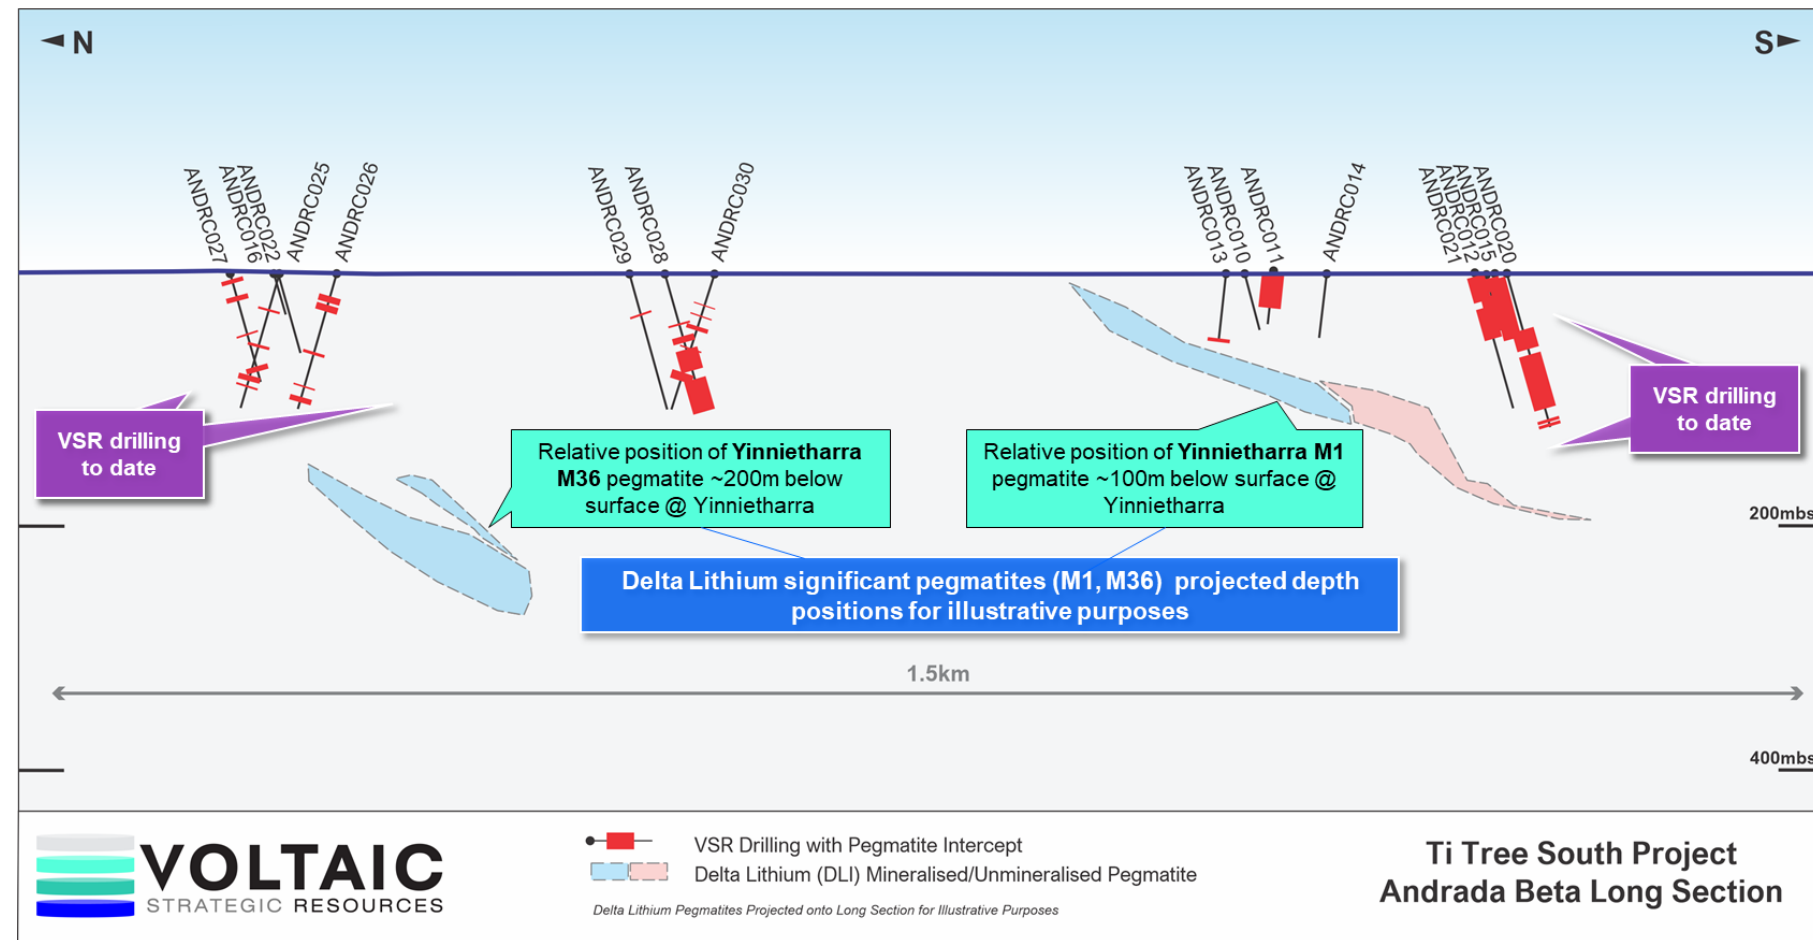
◄N

S►

ANDRC027
ANDRC022
ANDRC016
ANDRC025
ANDRC026

ANDRC029
ANDRC028
ANDRC030

ANDRC013
ANDRC010
ANDRC011
ANDRC014

ANDRC021
ANDRC012
ANDRC015
ANDRC020

VSR drilling to date

Relative position of **Yinnietharra M36** pegmatite ~200m below surface @ Yinnietharra

Relative position of **Yinnietharra M1** pegmatite ~100m below surface @ Yinnietharra

VSR drilling to date

200mbs

Delta Lithium significant pegmatites (M1, M36) projected depth positions for illustrative purposes

1.5km

400mbs

VOLTAIC
STRATEGIC RESOURCES

VSR Drilling with Pegmatite Intercept
Delta Lithium (DLI) Mineralised/Unmineralised Pegmatite
Delta Lithium Pegmatites Projected onto Long Section for Illustrative Purposes

Ti Tree South Project
Andrada Beta Long Section